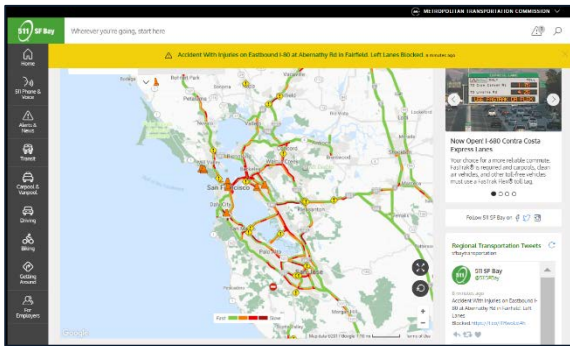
METROPOLITAN TRANSPORTATION COMMISSION

511 SF Bay

Wherever you're going, start here

Accident With Injuries on Eastbound I-80 at Abernathy Rd in Fairfield. Left Lanes Blocked. 8 minutes ago

Home

511 Phone & Voice

Alerts & News

Transit

Carpool & Vanpool

Driving

Biking

Getting Around

For Employers

San Francisco

Daly City

Fast

Slow

Google

Now Open! I-680 Contra Costa Express Lanes

Your choice for a more reliable commute. FasTrak® is required and carpools, clean air vehicles, and other toll-free vehicles must use a FasTrak Flex® toll tag.

Follow 511 SF Bay on

Regional Transportation Tweets

@bayareaportation

511 SF Bay
@511SFBay

8 minutes ago
Accident With Injuries on Eastbound I-80 at Abernathy Rd in Fairfield. Left Lanes Blocked.